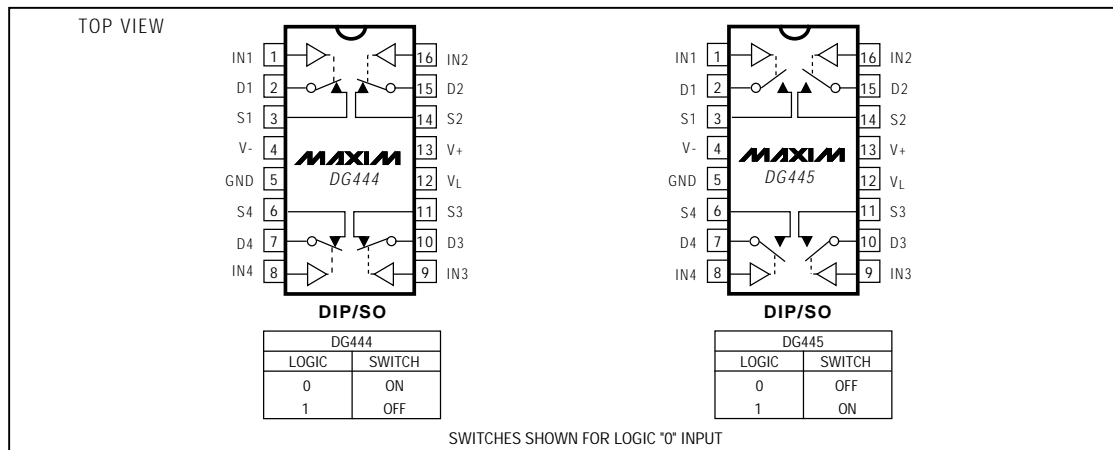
TOP VIEW

IN1 1
D1 2
S1 3
V- 4
GND 5
S4 6
D4 7
IN4 8

16 IN2
15 D2
14 S2
13 V+
12 $V_L$
11 S3
10 D3
9 IN3

MAXIM
DG444

DIP/SO

| DG444 | |
|---|---|
| LOGIC | SWITCH |
| 0 | ON |
| 1 | OFF |

IN1 1
D1 2
S1 3
V- 4
GND 5
S4 6
D4 7
IN4 8

16 IN2
15 D2
14 S2
13 V+
12 $V_L$
11 S3
10 D3
9 IN3

MAXIM
DG445

DIP/SO

| DG445 | |
|---|---|
| LOGIC | SWITCH |
| 0 | OFF |
| 1 | ON |

SWITCHES SHOWN FOR LOGIC "0" INPUT